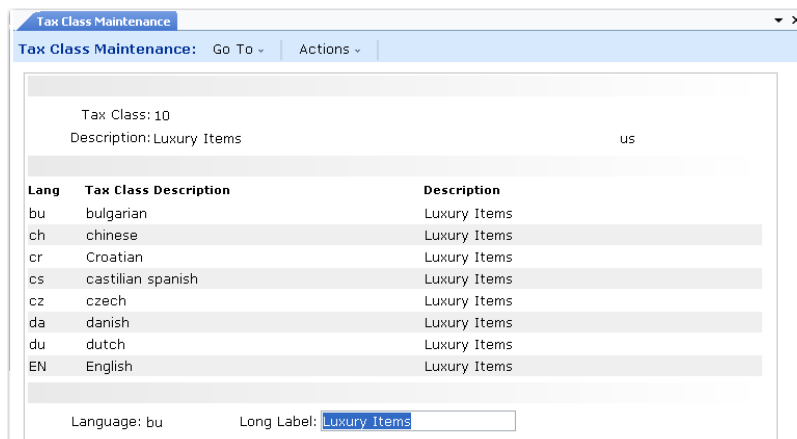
Tax Class Maintenance

Tax Class Maintenance: Go To ⌄ Actions ⌄

Tax Class: 10

Description: Luxury Items us

| Lang | Tax Class Description | Description |
|---|---|---|
| bu | bulgarian | Luxury Items |
| ch | chinese | Luxury Items |
| cr | Croatian | Luxury Items |
| cs | castilian spanish | Luxury Items |
| cz | czech | Luxury Items |
| da | danish | Luxury Items |
| du | dutch | Luxury Items |
| EN | English | Luxury Items |

Language: bu Long Label: Luxury Items